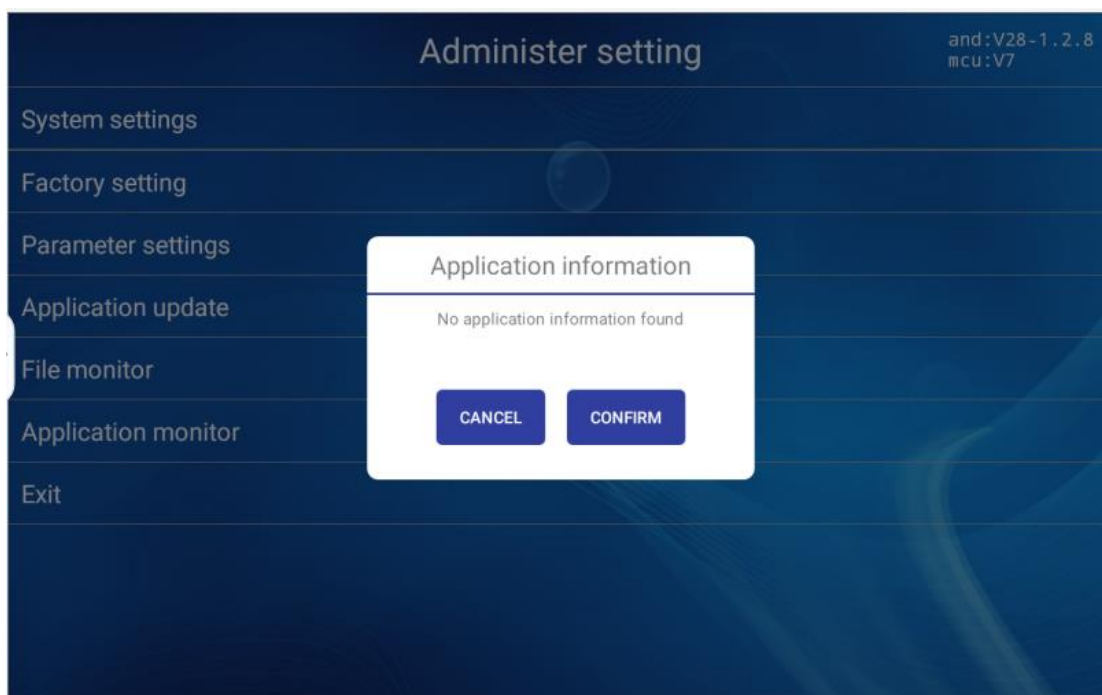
Administer setting

and:V28-1.2.8
mcu:V7

System settings

Factory setting

Parameter settings

Application update

File monitor

Application monitor

Exit

Application information

No application information found

CANCEL

CONFIRM